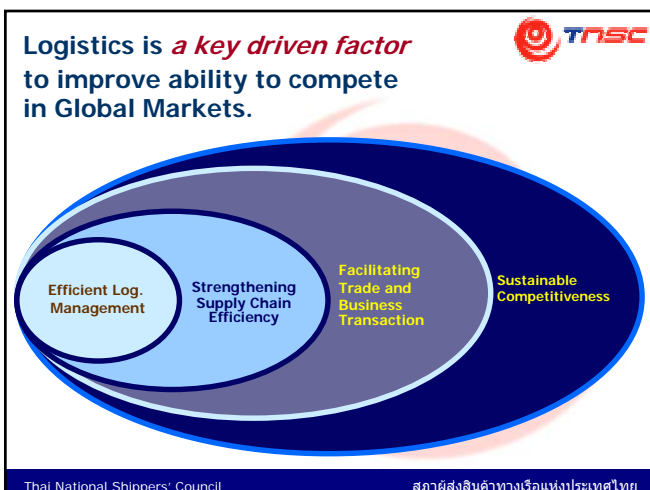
Logistics is *a key driven factor* to improve ability to compete in Global Markets.

TNSC

Efficient Log. Management

Strengthening Supply Chain Efficiency

Facilitating Trade and Business Transaction

Sustainable Competitiveness

Thai National Shippers' Council

สภาผู้ส่งสินค้าทางเรือแห่งประเทศไทย